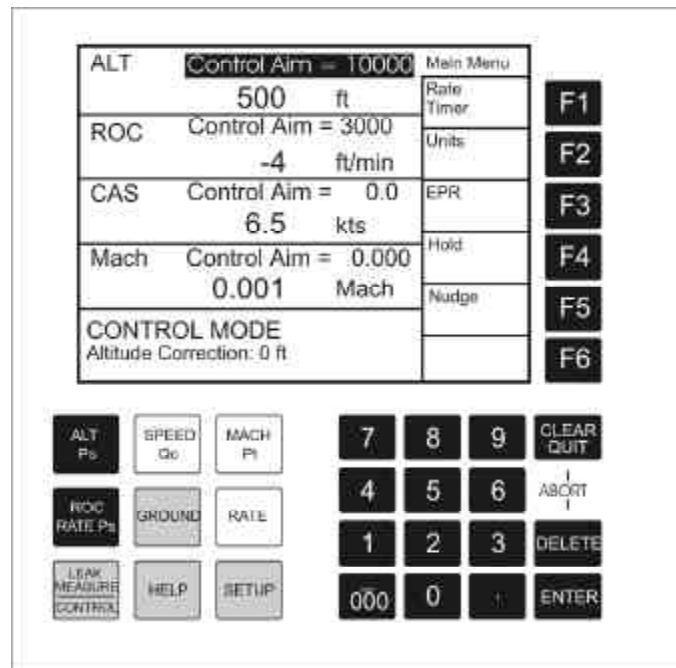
ALT Control Aim = 10000
500 ft

ROC Control Aim = 3000
-4 ft/min

CAS Control Aim = 0.0
6.5 kts

Mach Control Aim = 0.000
0.001 Mach

CONTROL MODE
Altitude Correction: 0 ft

Main Menu
Rate Timer
Units
EPR
Hold
Nudge

F1
F2
F3
F4
F5
F6

ALT Ps
SPEED Qc
MACH Pt
ROC RATE Ps
GROUND
RATE
LEAK MEASURE CONTROL
HELP
SETUP

7
8
9
CLEAR QUIT
4
5
6
ABORT
1
2
3
DELETE
000
0
.
ENTER